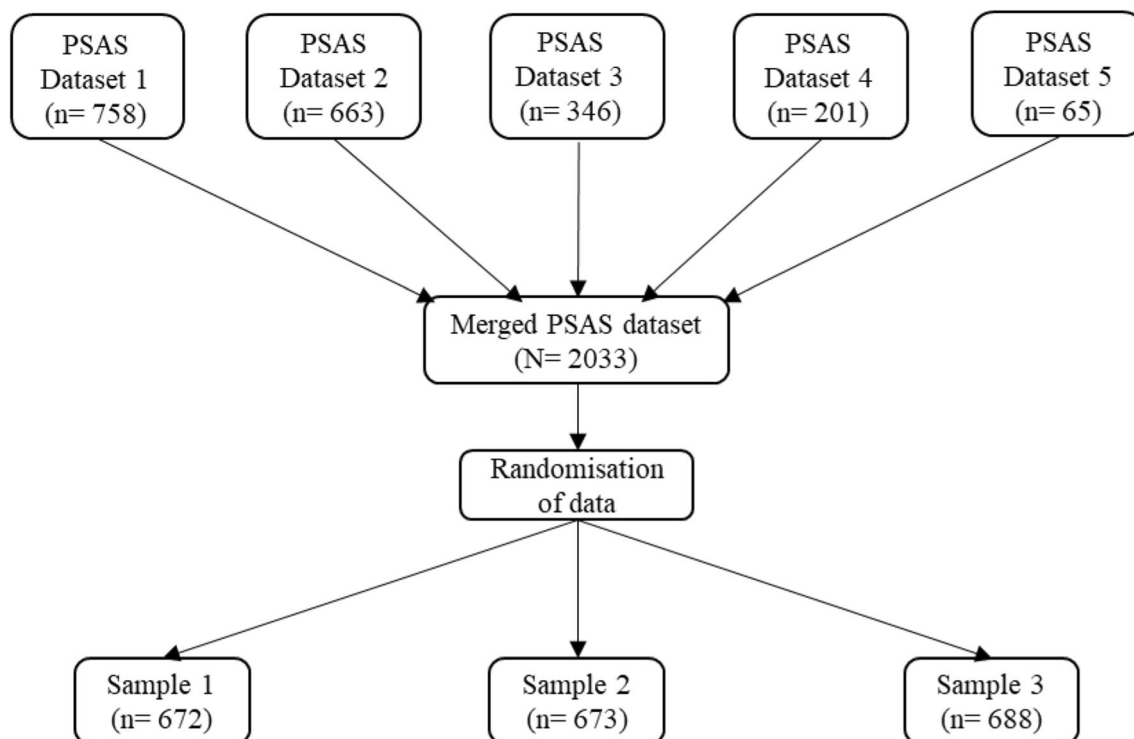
PSAS Dataset 1 (n= 758)

PSAS Dataset 2 (n= 663)

PSAS Dataset 3 (n= 346)

PSAS Dataset 4 (n= 201)

PSAS Dataset 5 (n= 65)

Merged PSAS dataset (N= 2033)

Randomisation of data

Sample 1 (n= 672)

Sample 2 (n= 673)

Sample 3 (n= 688)